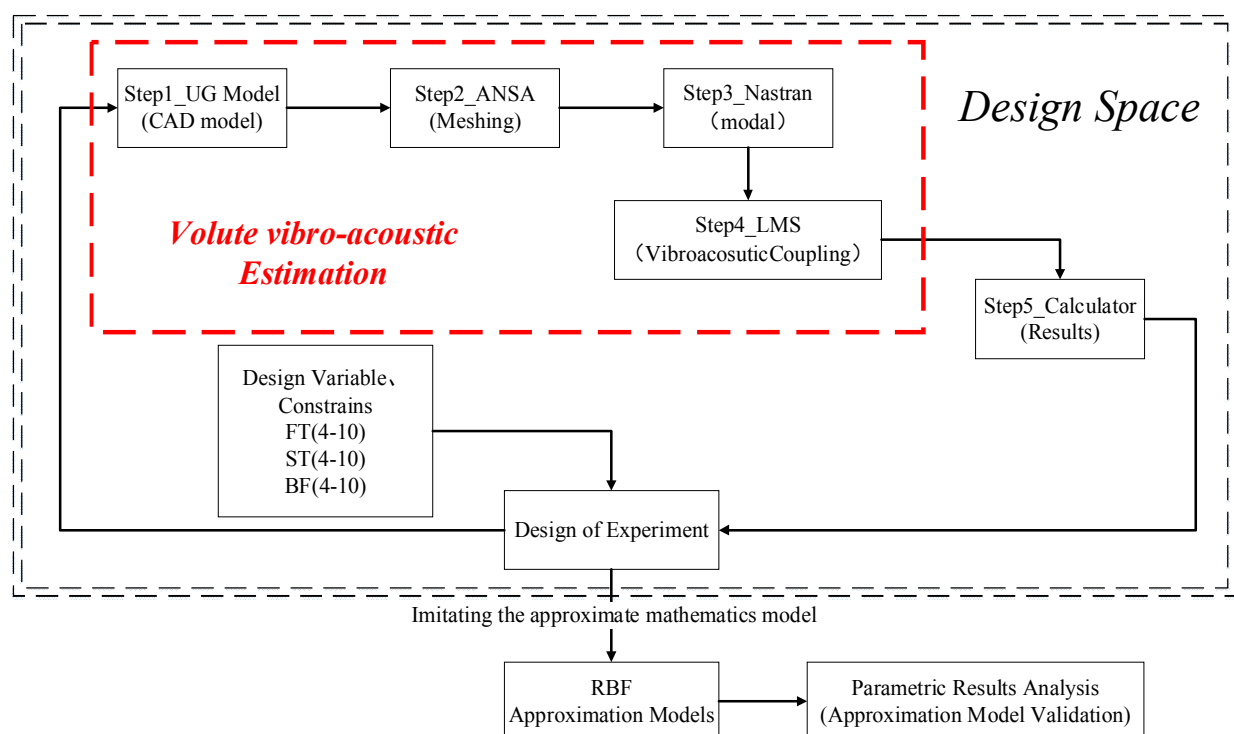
Design Space

Step1_UG Model
(CAD model)

Step2_ANSA
(Meshing)

Step3_Nastran
（modal）

Step4_LMS
（VibroacosuticCoupling）

Volute vibro-acoustic Estimation

Step5_Calculator
(Results)

Design Variable、
Constrains
FT(4-10)
ST(4-10)
BF(4-10)

Design of Experiment

Imitating the approximate mathematics model

RBF
Approximation Models

Parametric Results Analysis
(Approximation Model Validation)